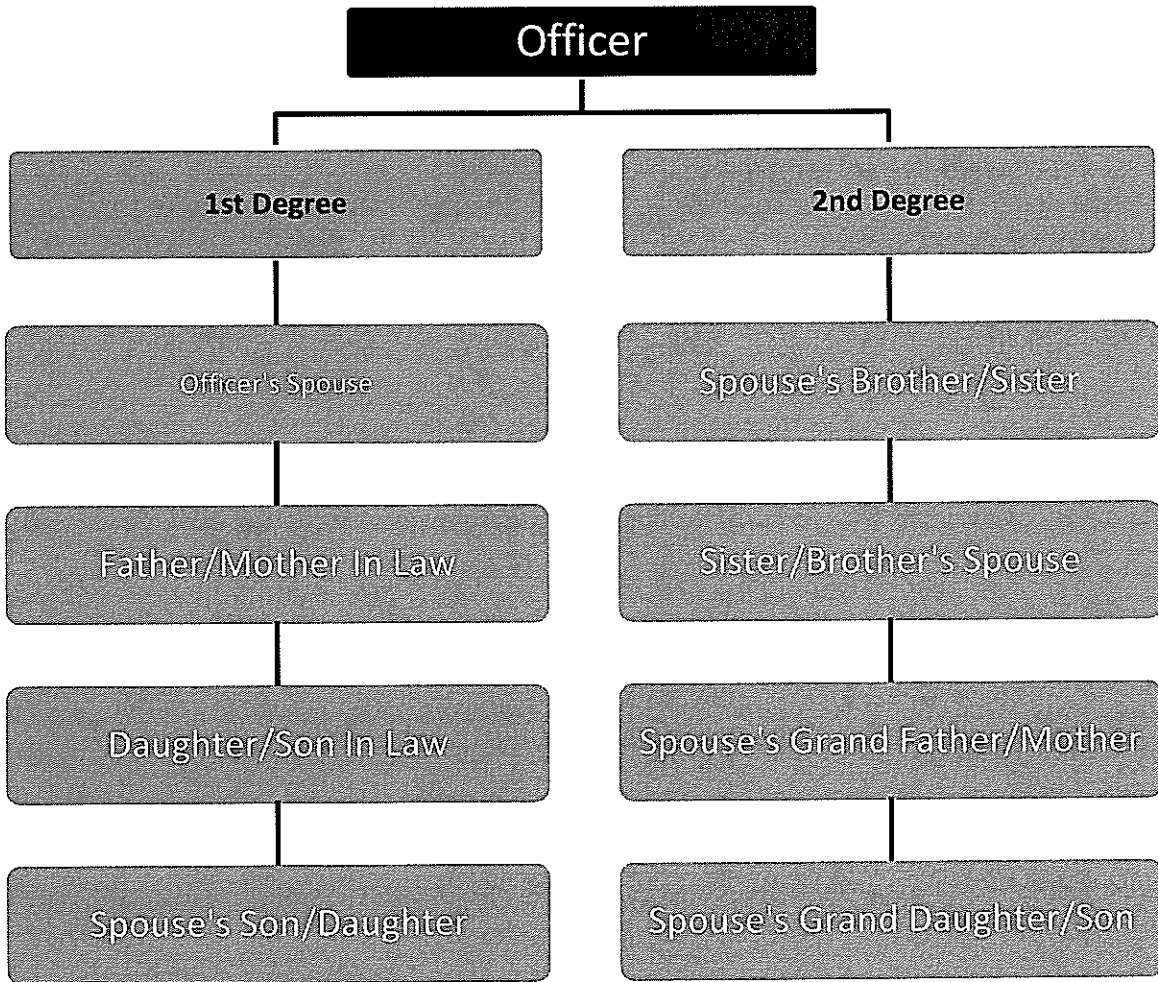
Officer

1st Degree

Officer's Spouse

Father/Mother In Law

Daughter/Son In Law

Spouse's Son/Daughter

2nd Degree

Spouse's Brother/Sister

Sister/Brother's Spouse

Spouse's Grand Father/Mother

Spouse's Grand Daughter/Son